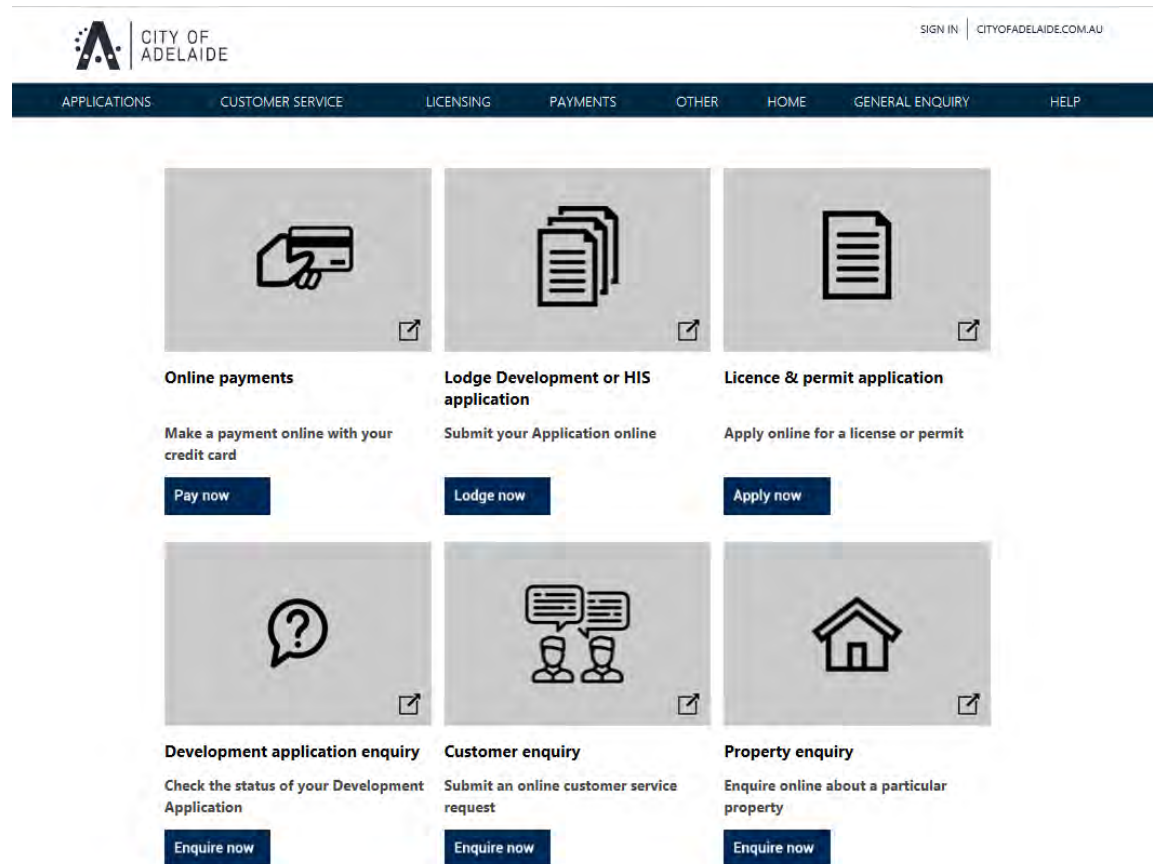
CITY OF ADELAIDE

SIGN IN | CITYOFADELAIDE.COM.AU

APPLICATIONS CUSTOMER SERVICE LICENSING PAYMENTS OTHER HOME GENERAL ENQUIRY HELP

Online payments

Make a payment online with your credit card

Pay now

Lodge Development or HIS application

Submit your Application online

Lodge now

Licence & permit application

Apply online for a license or permit

Apply now

Development application enquiry

Check the status of your Development Application

Enquire now

Customer enquiry

Submit an online customer service request

Enquire now

Property enquiry

Enquire online about a particular property

Enquire now